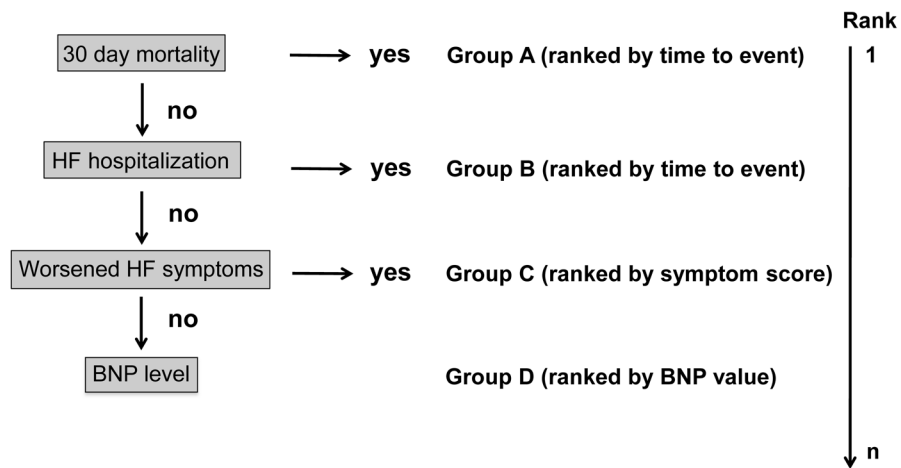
Rank

30 day mortality → yes Group A (ranked by time to event) 1

no

HF hospitalization → yes Group B (ranked by time to event)

no

Worsened HF symptoms → yes Group C (ranked by symptom score)

no

BNP level Group D (ranked by BNP value)

n